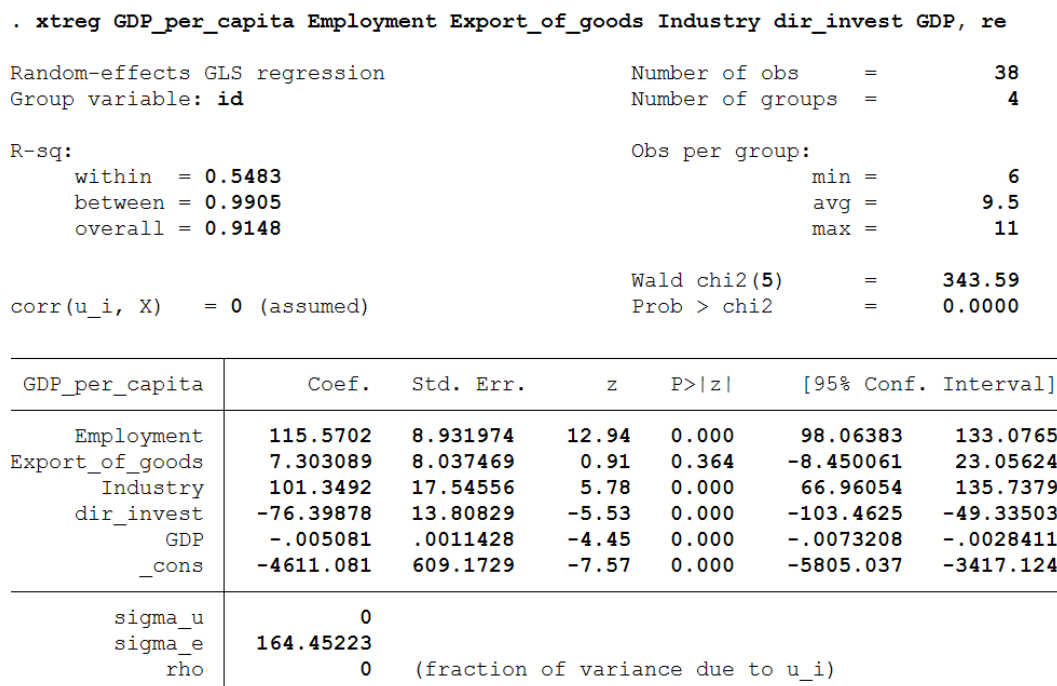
. xtreg GDP_per_capita Employment Export_of_goods Industry dir_invest GDP, re

Random-effects GLS regression Number of obs = 38
Group variable: id Number of groups = 4

R-sq: Obs per group:
within = 0.5483 min = 6
between = 0.9905 avg = 9.5
overall = 0.9148 max = 11

Wald chi2(5) = 343.59
corr(u_i, X) = 0 (assumed) Prob > chi2 = 0.0000

| GDP_per_capita | Coef. | Std. Err. | z | P>\|z\| | [95% Conf. | Interval] |
|---|---|---|---|---|---|---|
| Employment | 115.5702 | 8.931974 | 12.94 | 0.000 | 98.06383 | 133.0765 |
| Export_of_goods | 7.303089 | 8.037469 | 0.91 | 0.364 | -8.450061 | 23.05624 |
| Industry | 101.3492 | 17.54556 | 5.78 | 0.000 | 66.96054 | 135.7379 |
| dir_invest | -76.39878 | 13.80829 | -5.53 | 0.000 | -103.4625 | -49.33503 |
| GDP | -.005081 | .0011428 | -4.45 | 0.000 | -.0073208 | -.0028411 |
| _cons | -4611.081 | 609.1729 | -7.57 | 0.000 | -5805.037 | -3417.124 |
| sigma_u | 0 | | | | | |
| sigma_e | 164.45223 | | | | | |
| rho | 0 | (fraction of variance due to u_i) | | | | |